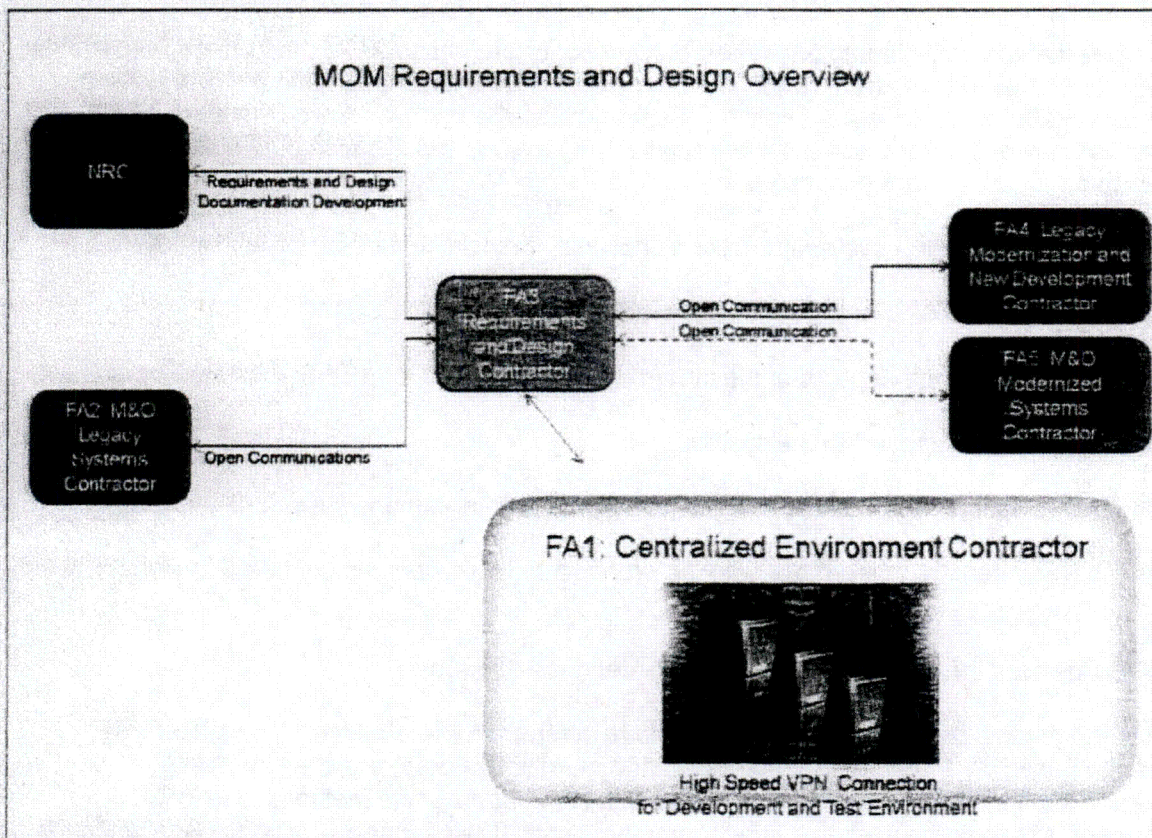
MOM Requirements and Design Overview

NRC

Requirements and Design Documentation Development

FA3 Requirements and Design Contractor

Open Communication

Open Communication

FA4 Legacy Modernization and New Development Contractor

FA5 M&O Modernized Systems Contractor

FA2 M&O Legacy Systems Contractor

Open Communications

FA1: Centralized Environment Contractor

High Speed VPN Connection for Development and Test Environment